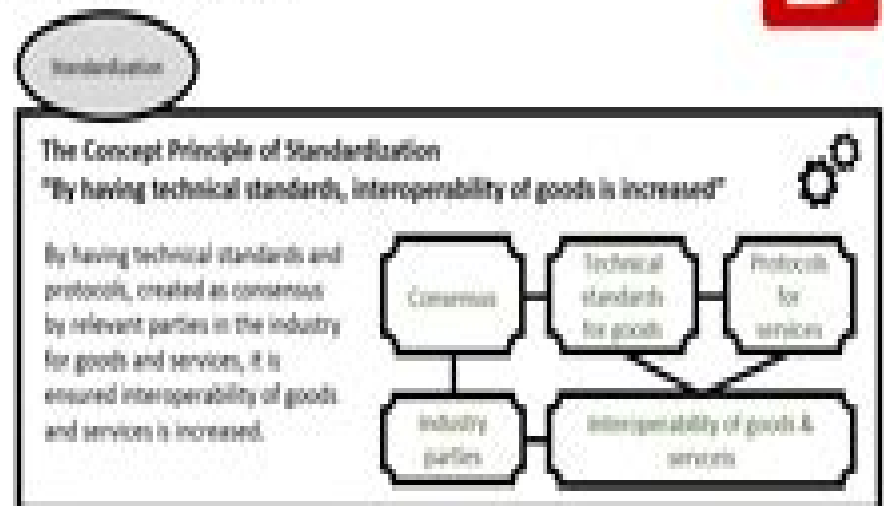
Standardization

The Concept Principle of Standardization
"By having technical standards, interoperability of goods is increased"

By having technical standards and protocols, created as consensus by relevant parties in the industry for goods and services, it is ensured interoperability of goods and services is increased.

Consensus

Technical standards for goods

Protocols for services

Industry parties

Interoperability of goods & services